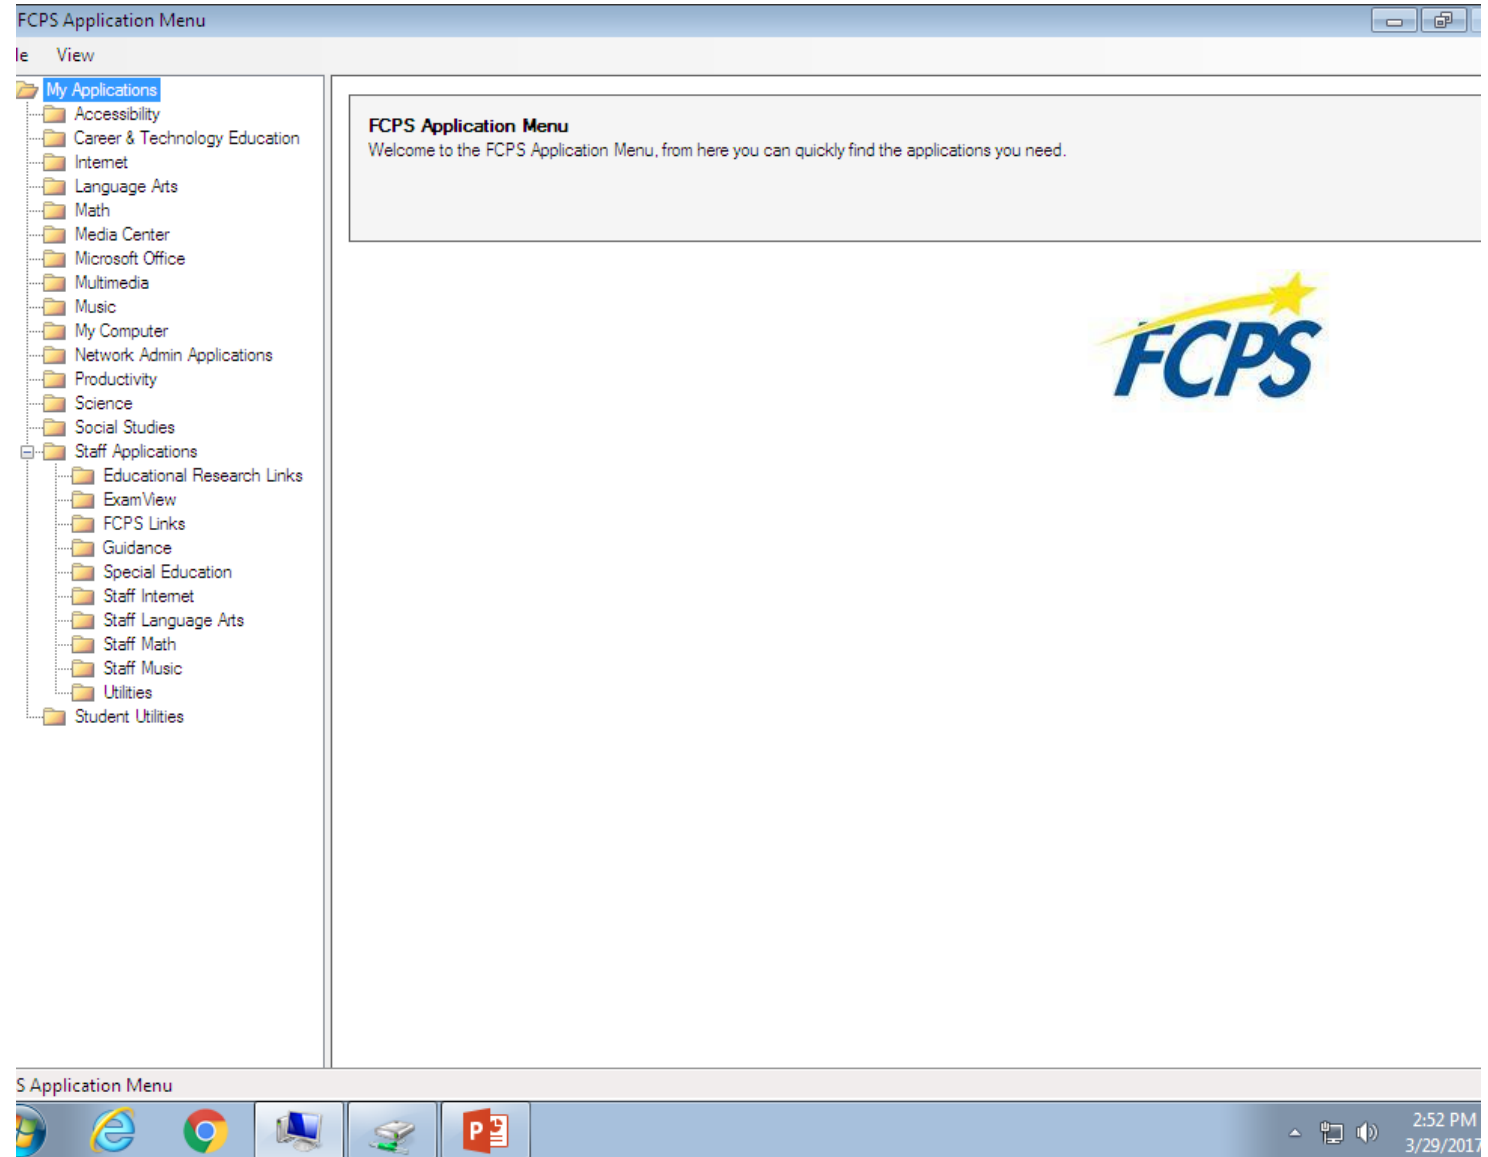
FCPS Application Menu

le View

My Applications
Accessibility
Career & Technology Education
Internet
Language Arts
Math
Media Center
Microsoft Office
Multimedia
Music
My Computer
Network Admin Applications
Productivity
Science
Social Studies
Staff Applications
Educational Research Links
ExamView
FCPS Links
Guidance
Special Education
Staff Internet
Staff Language Arts
Staff Math
Staff Music
Utilities
Student Utilities

FCPS Application Menu
Welcome to the FCPS Application Menu, from here you can quickly find the applications you need.

FCPS

S Application Menu

P

2:52 PM
3/29/2017